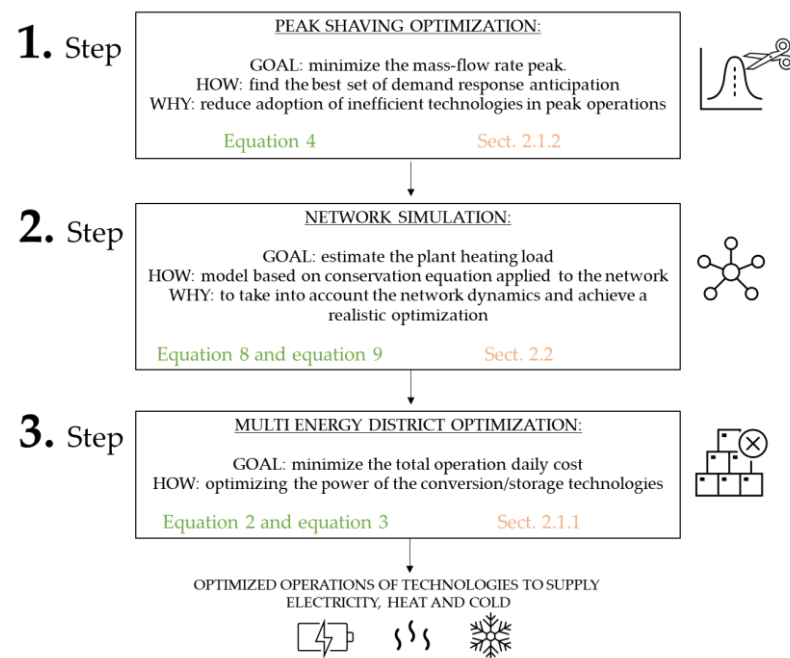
1. Step

PEAK SHAVING OPTIMIZATION:

GOAL: minimize the mass-flow rate peak.
HOW: find the best set of demand response anticipation
WHY: reduce adoption of inefficient technologies in peak operations

Equation 4 Sect. 2.1.2

2. Step

NETWORK SIMULATION:

GOAL: estimate the plant heating load
HOW: model based on conservation equation applied to the network
WHY: to take into account the network dynamics and achieve a realistic optimization

Equation 8 and equation 9 Sect. 2.2

3. Step

MULTI ENERGY DISTRICT OPTIMIZATION:

GOAL: minimize the total operation daily cost
HOW: optimizing the power of the conversion/storage technologies

Equation 2 and equation 3 Sect. 2.1.1

OPTIMIZED OPERATIONS OF TECHNOLOGIES TO SUPPLY ELECTRICITY, HEAT AND COLD